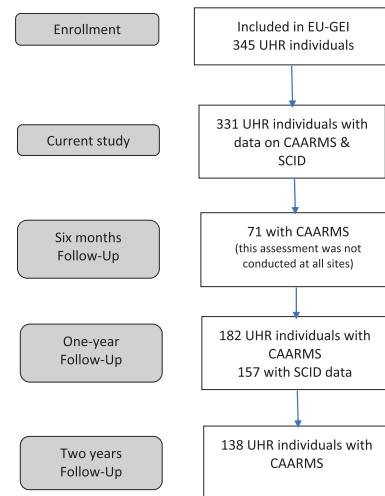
Enrollment

Included in EU-GEI
345 UHR individuals

Current study

331 UHR individuals with data on CAARMS & SCID

Six months Follow-Up

71 with CAARMS
(this assessment was not conducted at all sites)

One-year Follow-Up

182 UHR individuals with CAARMS
157 with SCID data

Two years Follow-Up

138 UHR individuals with CAARMS